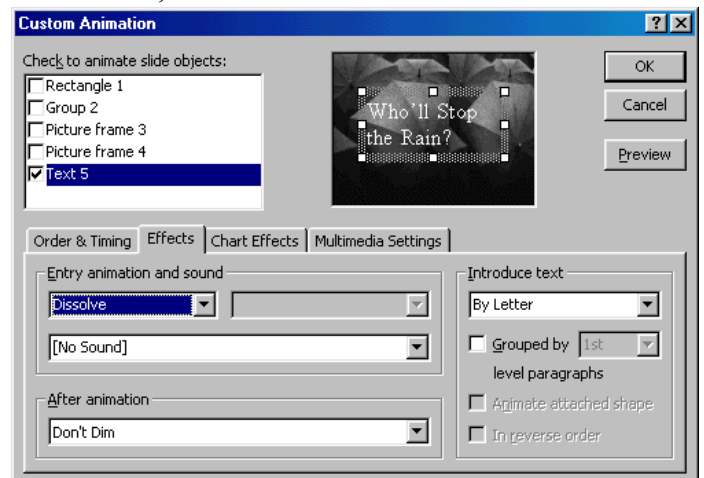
Custom Animation

?

Check to animate slide objects:

Rectangle 1

Group 2

Picture frame 3

Picture frame 4

Text 5

Who'll Stop the Rain?

OK

Cancel

Preview

Order & Timing | Effects | Chart Effects | Multimedia Settings

Entry animation and sound

Dissolve

[No Sound]

After animation

Don't Dim

Introduce text

By Letter

Grouped by 1st level paragraphs

Animate attached shape

In reverse order